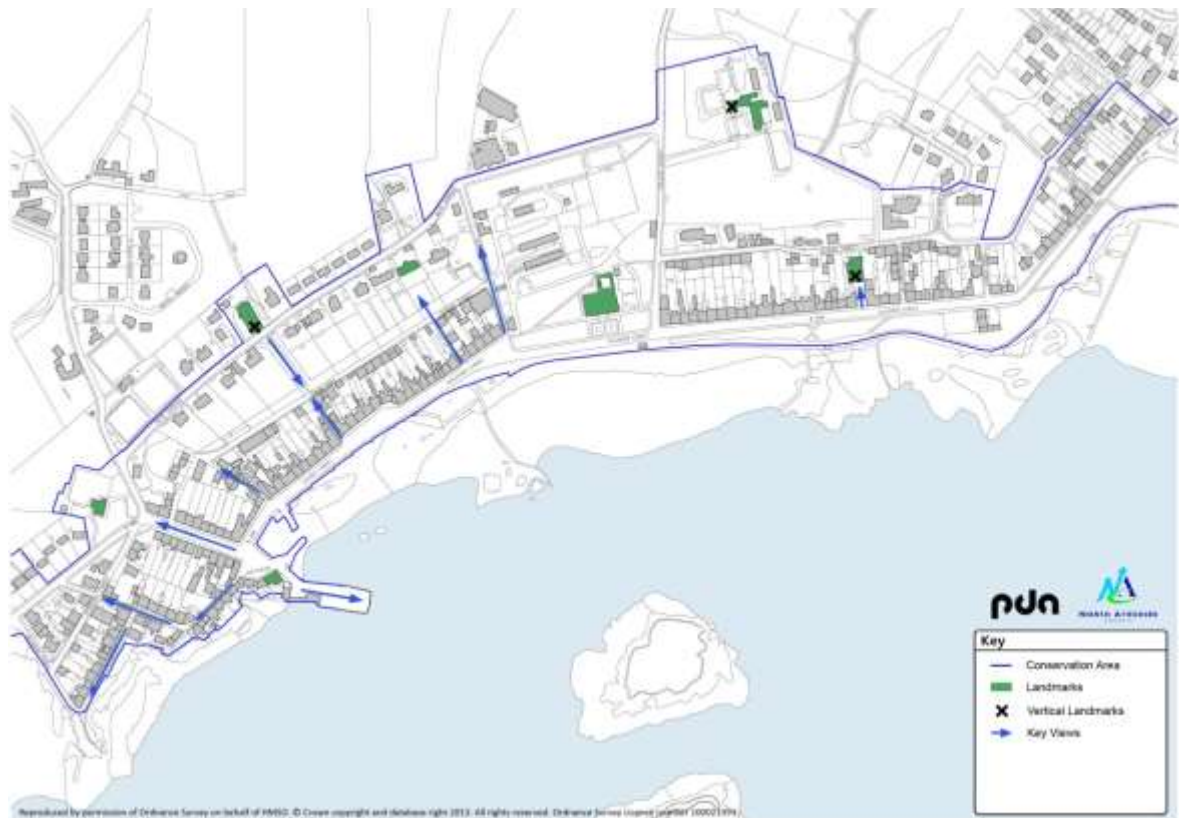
pda

North Ayrshire

Key

Conservation Area

Landmarks

Vertical Landmarks

Key Views

Reproduced by permission of Ordnance Survey on behalf of HMSO. © Crown copyright and database right 2013. All rights reserved. Ordnance Survey Licence number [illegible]